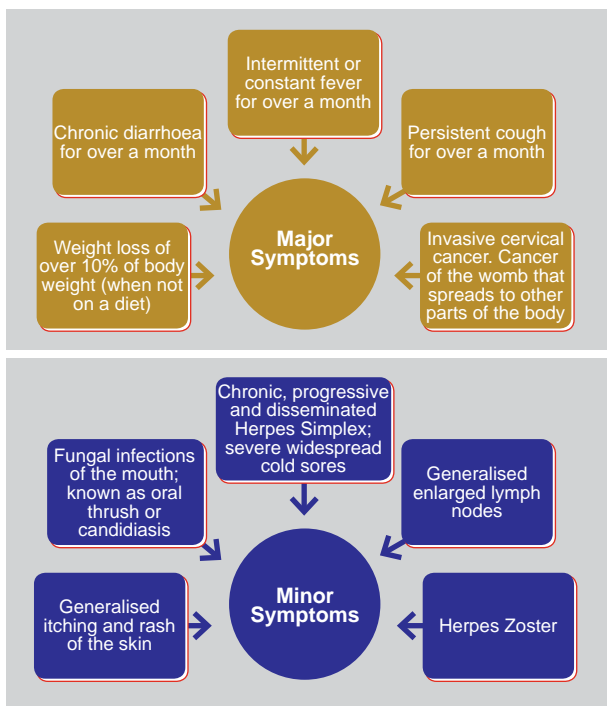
Intermittent or constant fever for over a month

Chronic diarrhoea for over a month

Persistent cough for over a month

Major Symptoms

Weight loss of over 10% of body weight (when not on a diet)

Invasive cervical cancer. Cancer of the womb that spreads to other parts of the body

Chronic, progressive and disseminated Herpes Simplex; severe widespread cold sores

Fungal infections of the mouth; known as oral thrush or candidiasis

Generalised enlarged lymph nodes

Minor Symptoms

Generalised itching and rash of the skin

Herpes Zoster